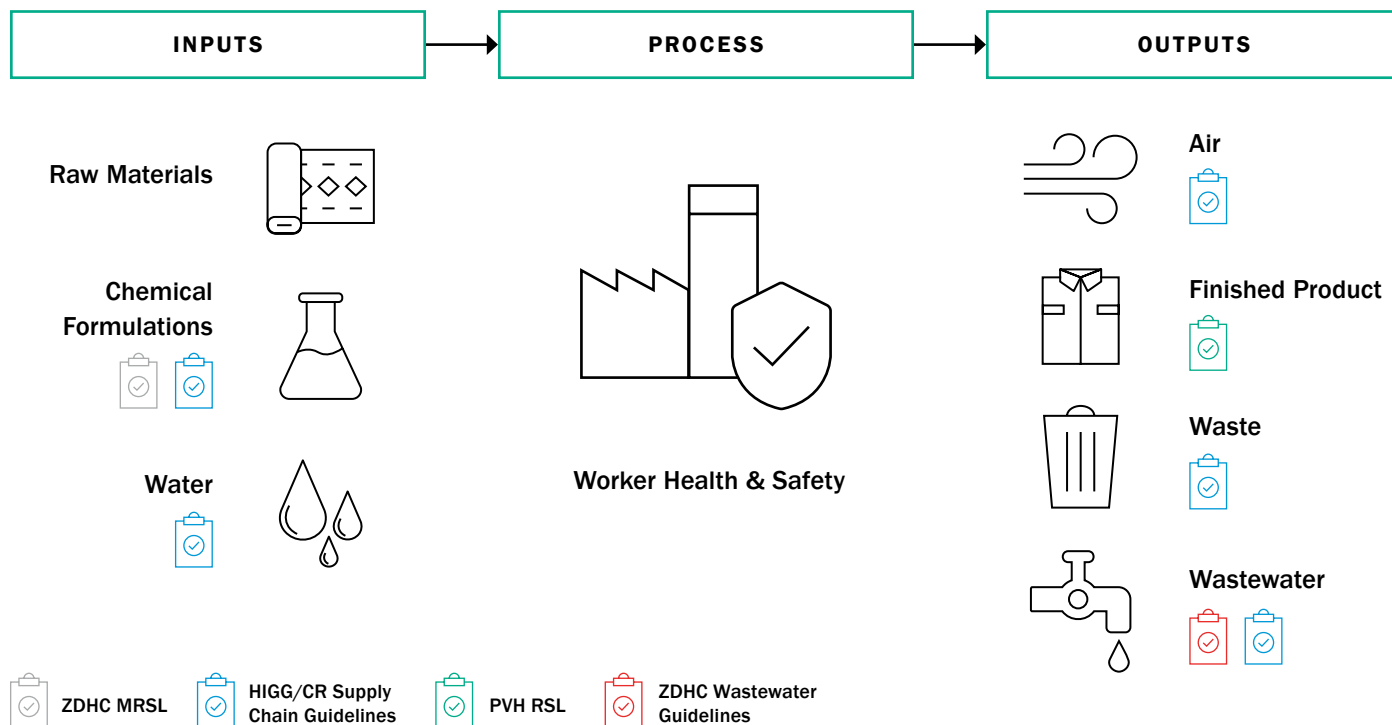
INPUTS

PROCESS

OUTPUTS

Raw Materials

Chemical Formulations

Water

Worker Health & Safety

Air

Finished Product

Waste

Wastewater

ZDHC MRSL

HIGG/CR Supply Chain Guidelines

PVH RSL

ZDHC Wastewater Guidelines